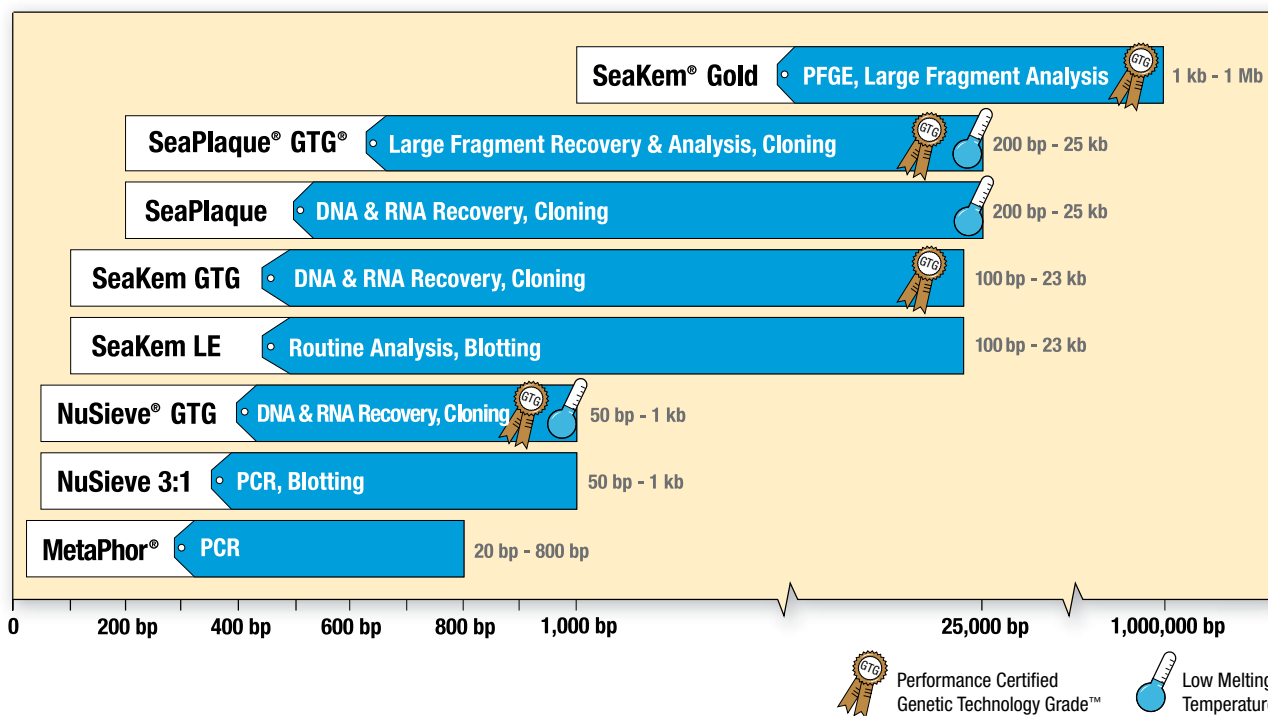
SeaKem® Gold
PFGE, Large Fragment Analysis
GTG
1 kb - 1 Mb

SeaPlaque® GTG®
Large Fragment Recovery & Analysis, Cloning
GTG
200 bp - 25 kb

SeaPlaque
DNA & RNA Recovery, Cloning
200 bp - 25 kb

SeaKem GTG
DNA & RNA Recovery, Cloning
GTG
100 bp - 23 kb

SeaKem LE
Routine Analysis, Blotting
100 bp - 23 kb

NuSieve® GTG
DNA & RNA Recovery, Cloning
GTG
50 bp - 1 kb

NuSieve 3:1
PCR, Blotting
50 bp - 1 kb

MetaPhor®
PCR
20 bp - 800 bp

0
200 bp
400 bp
600 bp
800 bp
1,000 bp
25,000 bp
1,000,000 bp

GTG
Performance Certified Genetic Technology Grade™

Low Melting Temperature